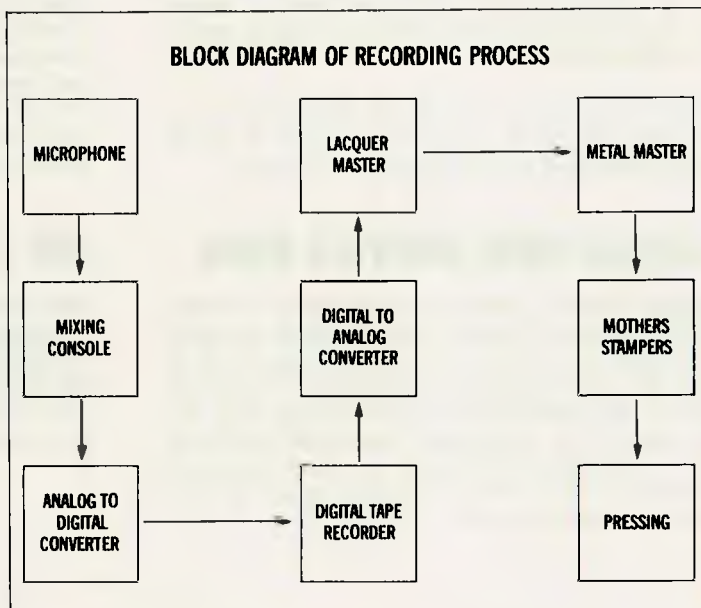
BLOCK DIAGRAM OF RECORDING PROCESS

MICROPHONE

MIXING CONSOLE

ANALOG TO DIGITAL CONVERTER

DIGITAL TAPE RECORDER

DIGITAL TO ANALOG CONVERTER

LACQUER MASTER

METAL MASTER

MOTHERS STAMPERS

PRESSING